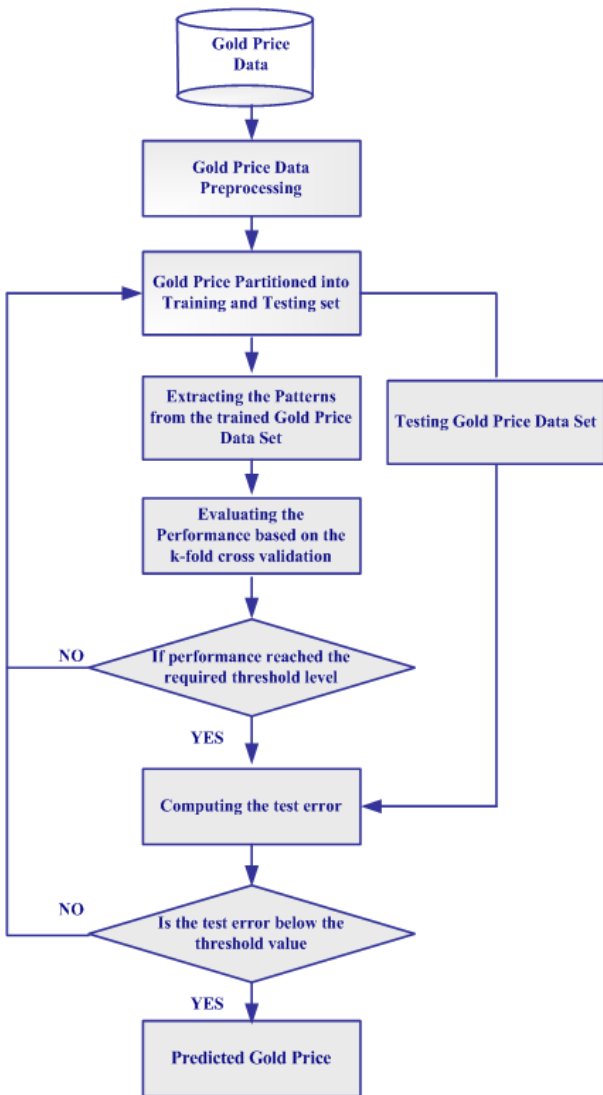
Gold Price Data

Gold Price Data Preprocessing

Gold Price Partitioned into Training and Testing set

Extracting the Patterns from the trained Gold Price Data Set

Testing Gold Price Data Set

Evaluating the Performance based on the k-fold cross validation

NO

If performance reached the required threshold level

YES

Computing the test error

NO

Is the test error below the threshold value

YES

Predicted Gold Price